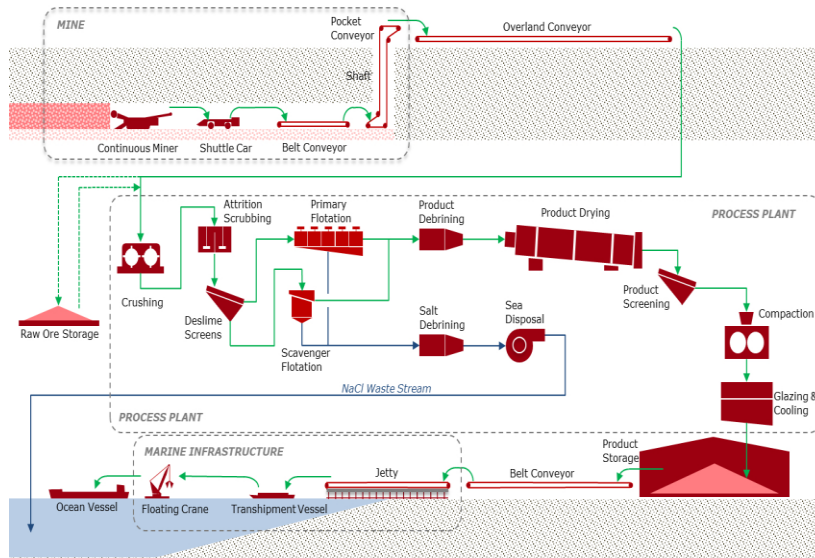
MINE

Pocket Conveyor

Overland Conveyor

Shaft

Continuous Miner

Shuttle Car

Belt Conveyor

PROCESS PLANT

Attrition Scrubbing

Primary Flotation

Product Debrining

Product Drying

Crushing

Raw Ore Storage

Deslime Screens

Scavenger Flotation

Salt Debrining

Sea Disposal

Product Screening

Compaction

NaCl Waste Stream

Glazing & Cooling

PROCESS PLANT

MARINE INFRASTRUCTURE

Product Storage

Jetty

Belt Conveyor

Ocean Vessel

Floating Crane

Transhipment Vessel